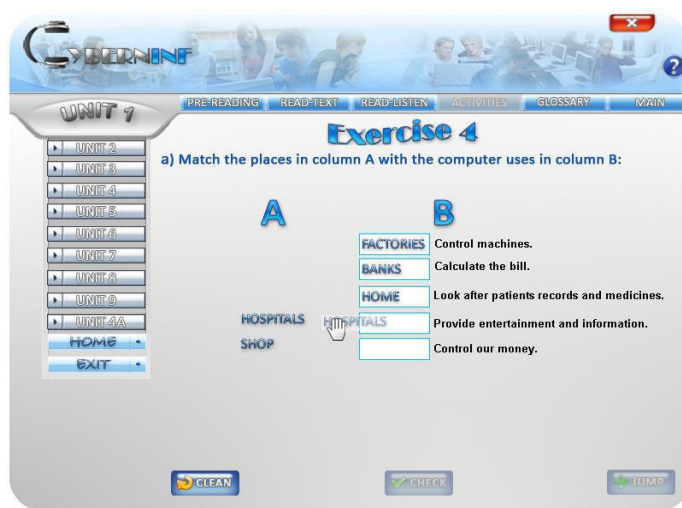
CYBERINF

UNIT 1

PRE-READING READ-TEXT READ-LISTEN ACTIVITIES GLOSSARY MAIN

UNIT 2
UNIT 3
UNIT 4
UNIT 5
UNIT 6
UNIT 7
UNIT 8
UNIT 9
UNIT 4A
HOME
EXIT

Exercise 4

a) Match the places in column A with the computer uses in column B:

A

B

FACTORIES Control machines.

BANKS Calculate the bill.

HOME Look after patients records and medicines.

HOSPITALS HOSPITALS Provide entertainment and information.

SHOP Control our money.

CLEAN

CHECK

JUMP